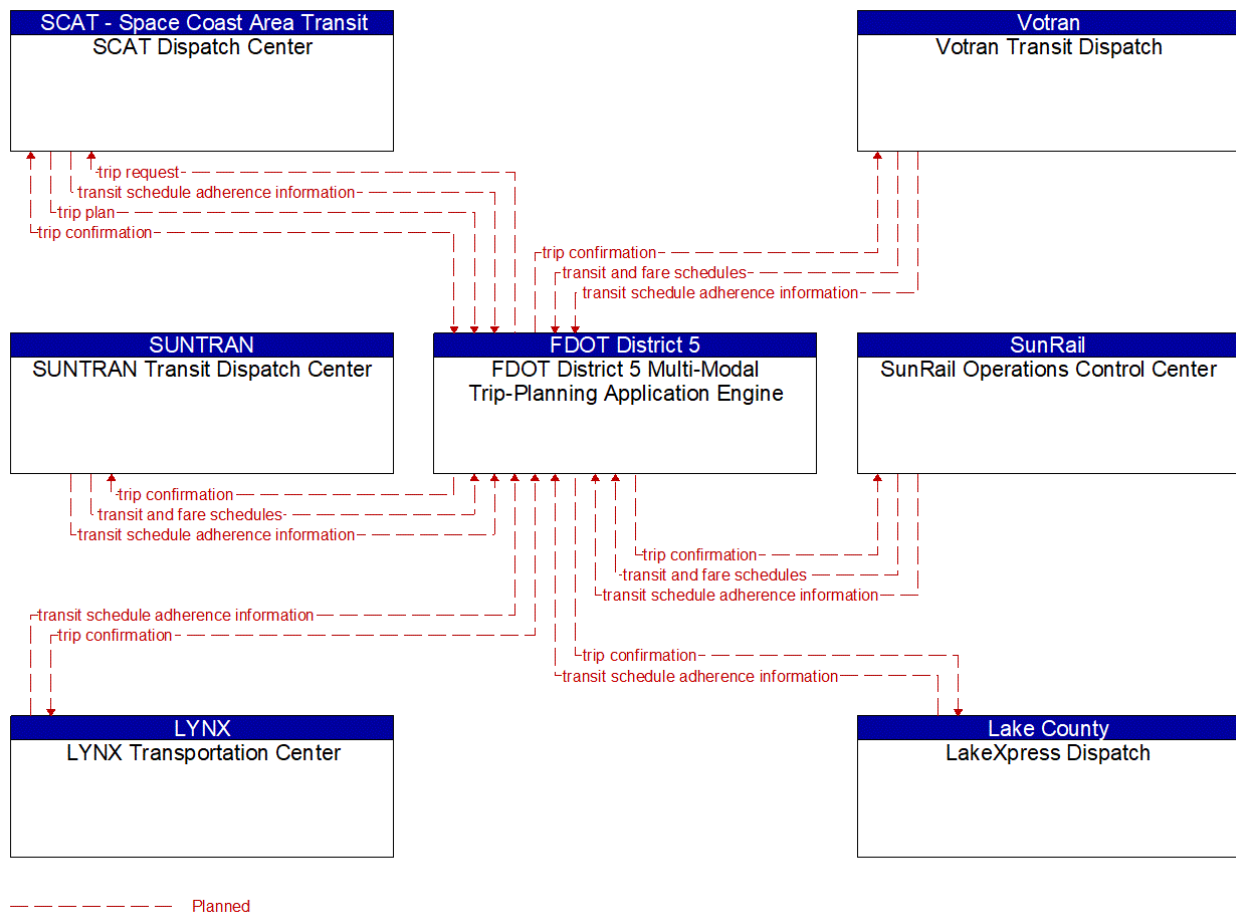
SCAT - Space Coast Area Transit
SCAT Dispatch Center

Votran
Votran Transit Dispatch

trip request
transit schedule adherence information
trip plan
trip confirmation

trip confirmation
transit and fare schedules
transit schedule adherence information

SUNTRAN
SUNTRAN Transit Dispatch Center

FDOT District 5
FDOT District 5 Multi-Modal Trip-Planning Application Engine

SunRail
SunRail Operations Control Center

trip confirmation
transit and fare schedules
transit schedule adherence information

trip confirmation
transit and fare schedules
transit schedule adherence information

transit schedule adherence information
trip confirmation

trip confirmation
transit schedule adherence information

LYNX
LYNX Transportation Center

Lake County
LakeXpress Dispatch

Planned